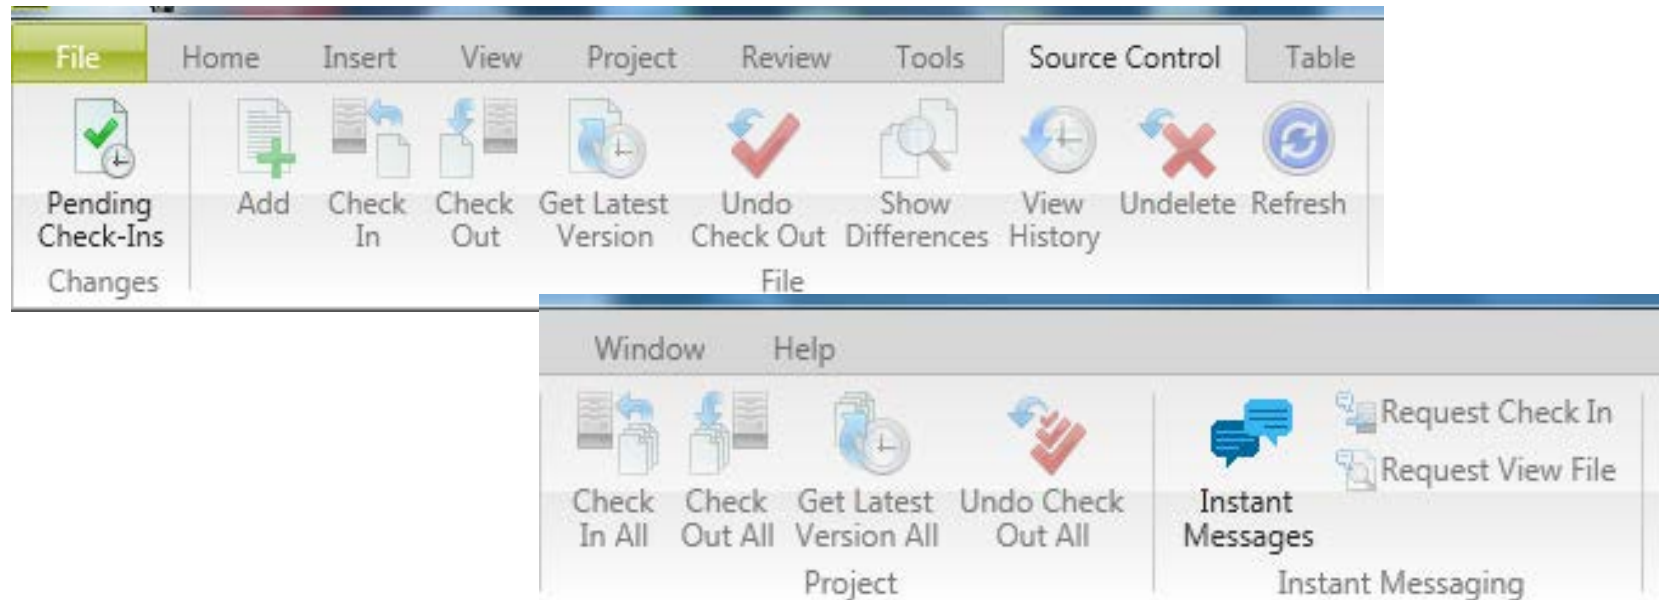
File Home Insert View Project Review Tools Source Control Table

Pending Check-Ins
Changes

Add Check In Check Out Get Latest Version Undo Check Out Show Differences View History Undelete Refresh
File

Window Help

Check In All Check Out All Get Latest Version All Undo Check Out All
Project

Instant Messages Request Check In Request View File
Instant Messaging